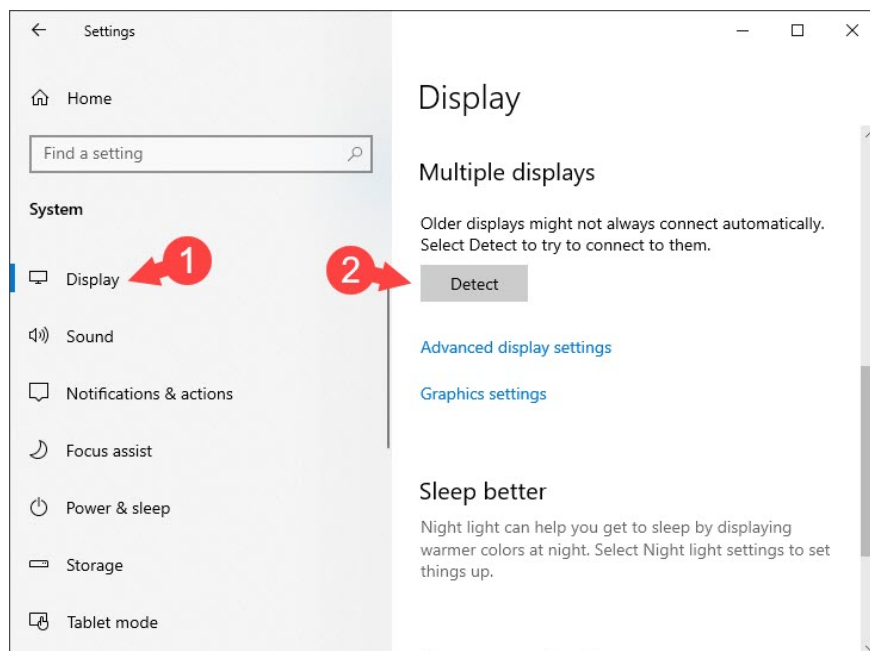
Settings

Home

Find a setting

System

Display

1

Sound

Notifications & actions

Focus assist

Power & sleep

Storage

Tablet mode

Display

Multiple displays

Older displays might not always connect automatically. Select Detect to try to connect to them.

2

Detect

Advanced display settings

Graphics settings

Sleep better

Night light can help you get to sleep by displaying warmer colors at night. Select Night light settings to set things up.